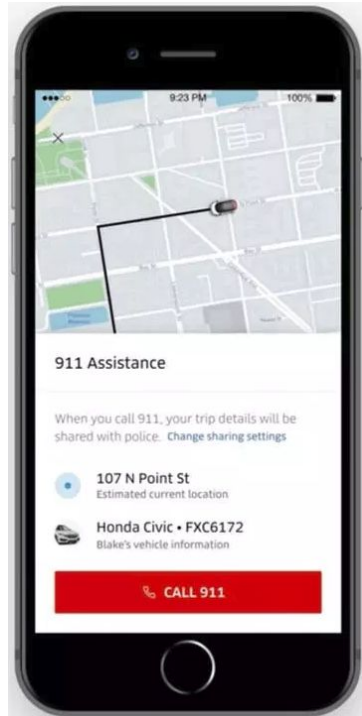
9:23 PM
100%

×

911 Assistance

When you call 911, your trip details will be shared with police. Change sharing settings

107 N Point St
Estimated current location

Honda Civic • FXC6172
Blake's vehicle information

CALL 911